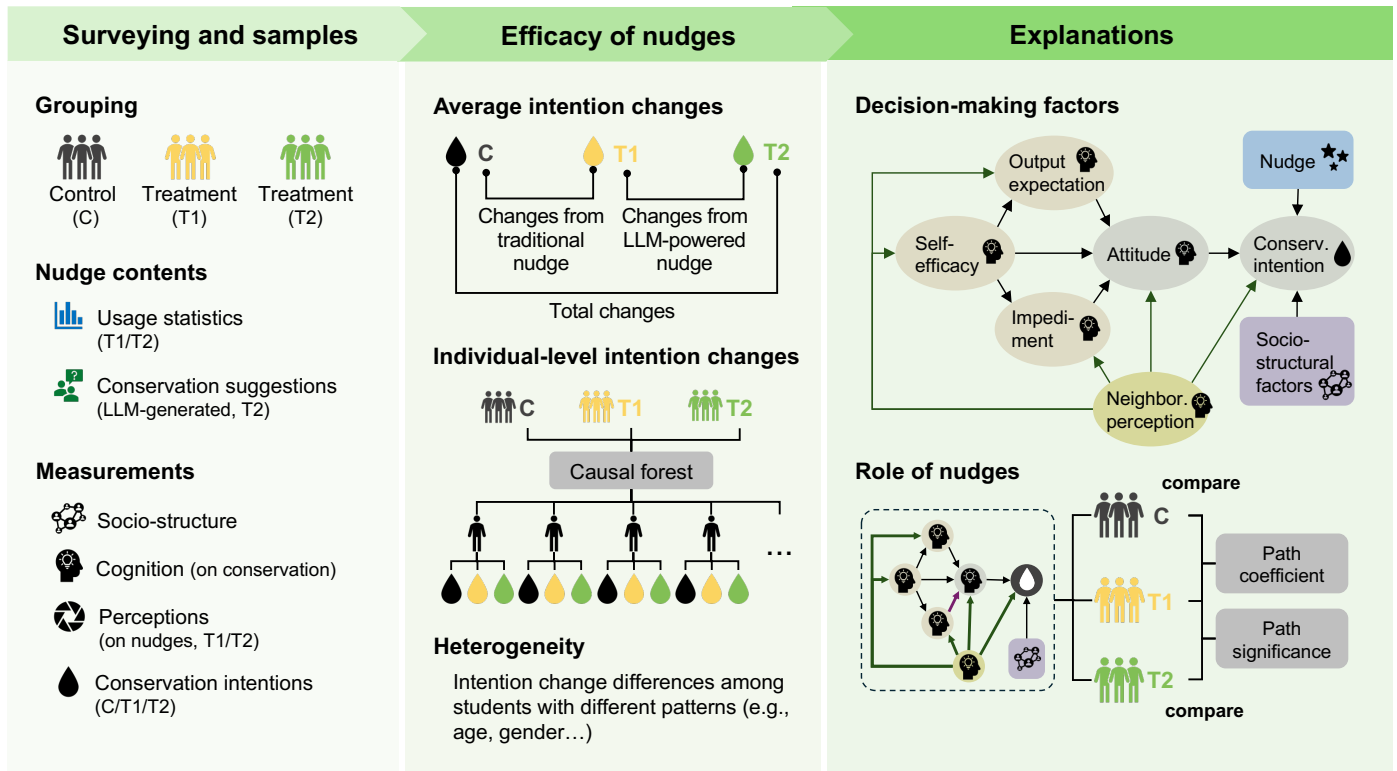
Surveying and samples

Grouping

Control (C)

Treatment (T1)

Treatment (T2)

Nudge contents

Usage statistics (T1/T2)

Conservation suggestions (LLM-generated, T2)

Measurements

Socio-structure

Cognition (on conservation)

Perceptions (on nudges, T1/T2)

Conservation intentions (C/T1/T2)

Efficacy of nudges

Average intention changes

C

T1

T2

Changes from traditional nudge

Changes from LLM-powered nudge

Total changes

Individual-level intention changes

C

T1

T2

Causal forest

…

Heterogeneity

Intention change differences among students with different patterns (e.g., age, gender…)

Explanations

Decision-making factors

Output expectation

Nudge

Self-efficacy

Attitude

Conserv. intention

Impediment

Socio-structural factors

Neighbor. perception

Role of nudges

compare

C

Path coefficient

T1

Path significance

T2

compare